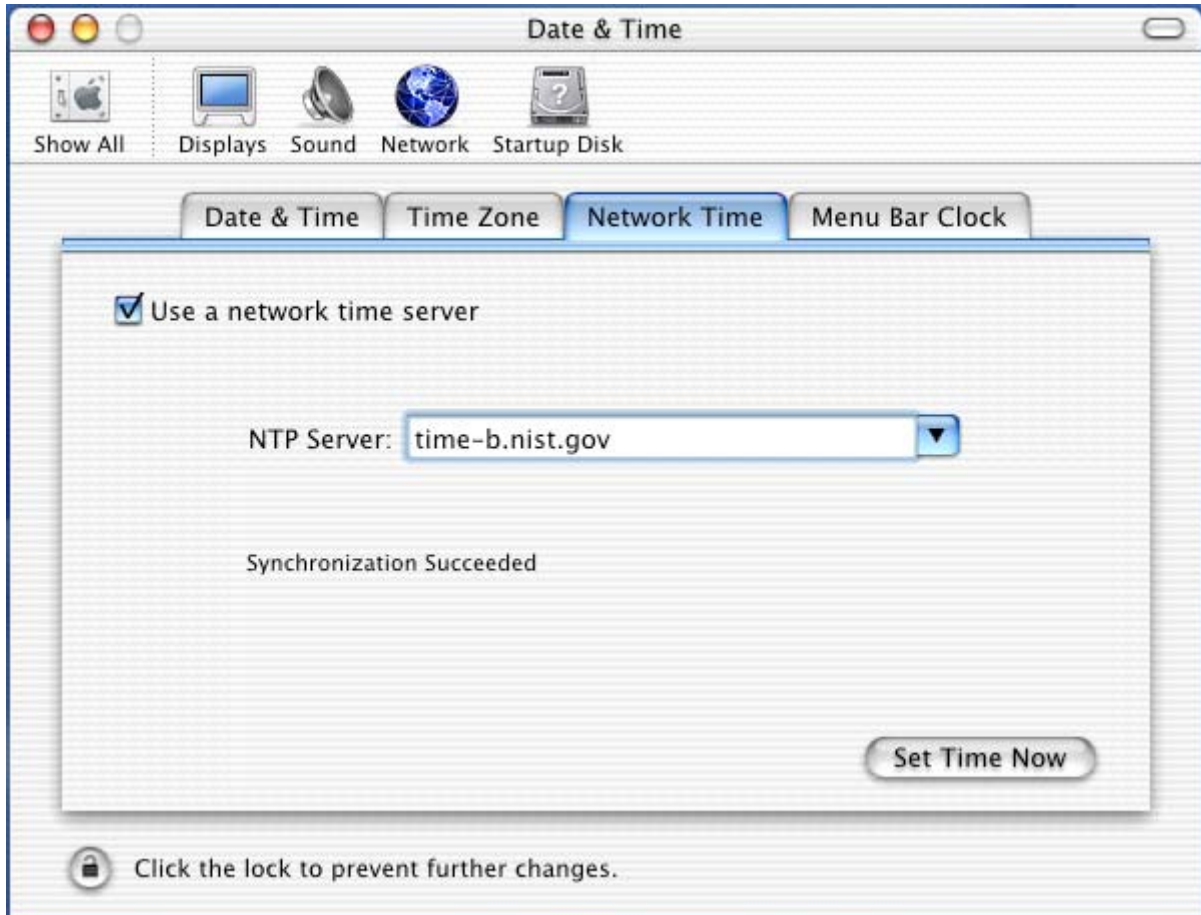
Date & Time

Show All
Displays
Sound
Network
Startup Disk

Date & Time
Time Zone
Network Time
Menu Bar Clock

Use a network time server

NTP Server: time-b.nist.gov

Synchronization Succeeded

Set Time Now

Click the lock to prevent further changes.